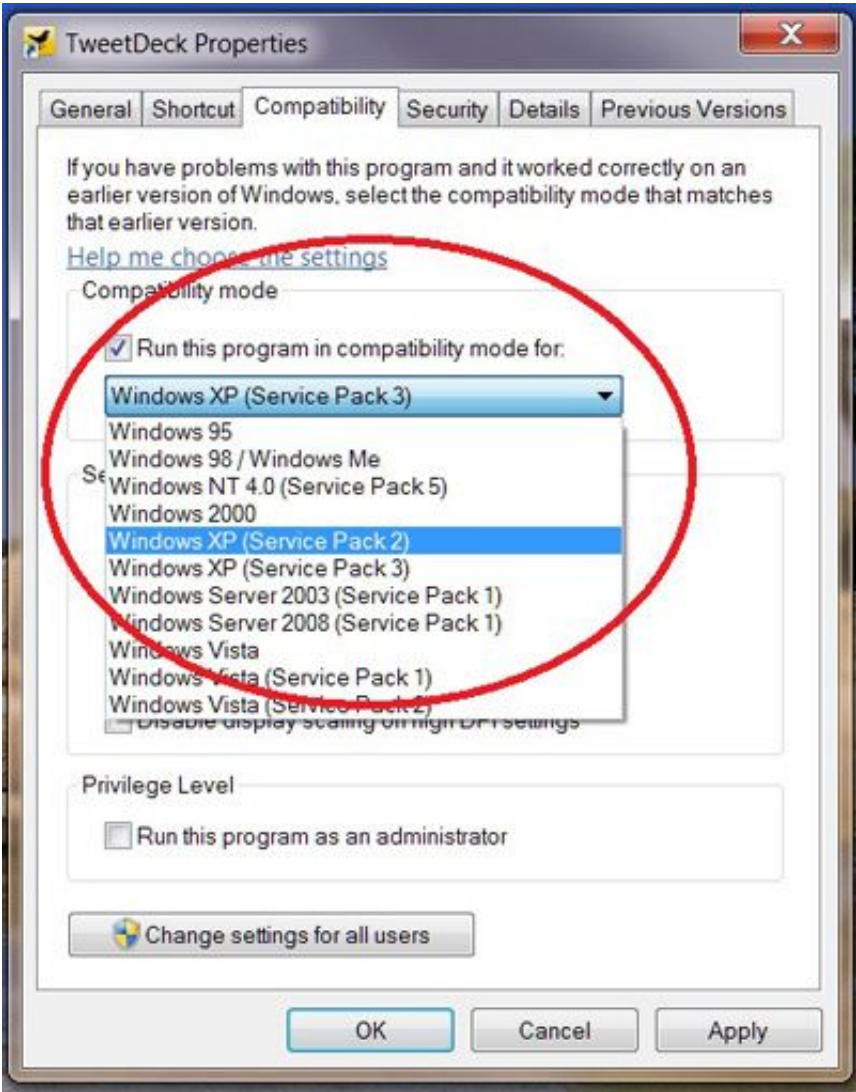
TweetDeck Properties

X

General | Shortcut | Compatibility | Security | Details | Previous Versions

If you have problems with this program and it worked correctly on an earlier version of Windows, select the compatibility mode that matches that earlier version.

Help me choose the settings

Compatibility mode

Run this program in compatibility mode for:

Windows XP (Service Pack 3)

Windows 95
Windows 98 / Windows Me
Windows NT 4.0 (Service Pack 5)
Windows 2000
Windows XP (Service Pack 2)
Windows XP (Service Pack 3)
Windows Server 2003 (Service Pack 1)
Windows Server 2008 (Service Pack 1)
Windows Vista
Windows Vista (Service Pack 1)
Windows Vista (Service Pack 2)

Se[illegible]

Disable display scaling on high DPI settings

Privilege Level

Run this program as an administrator

Change settings for all users

OK | Cancel | Apply